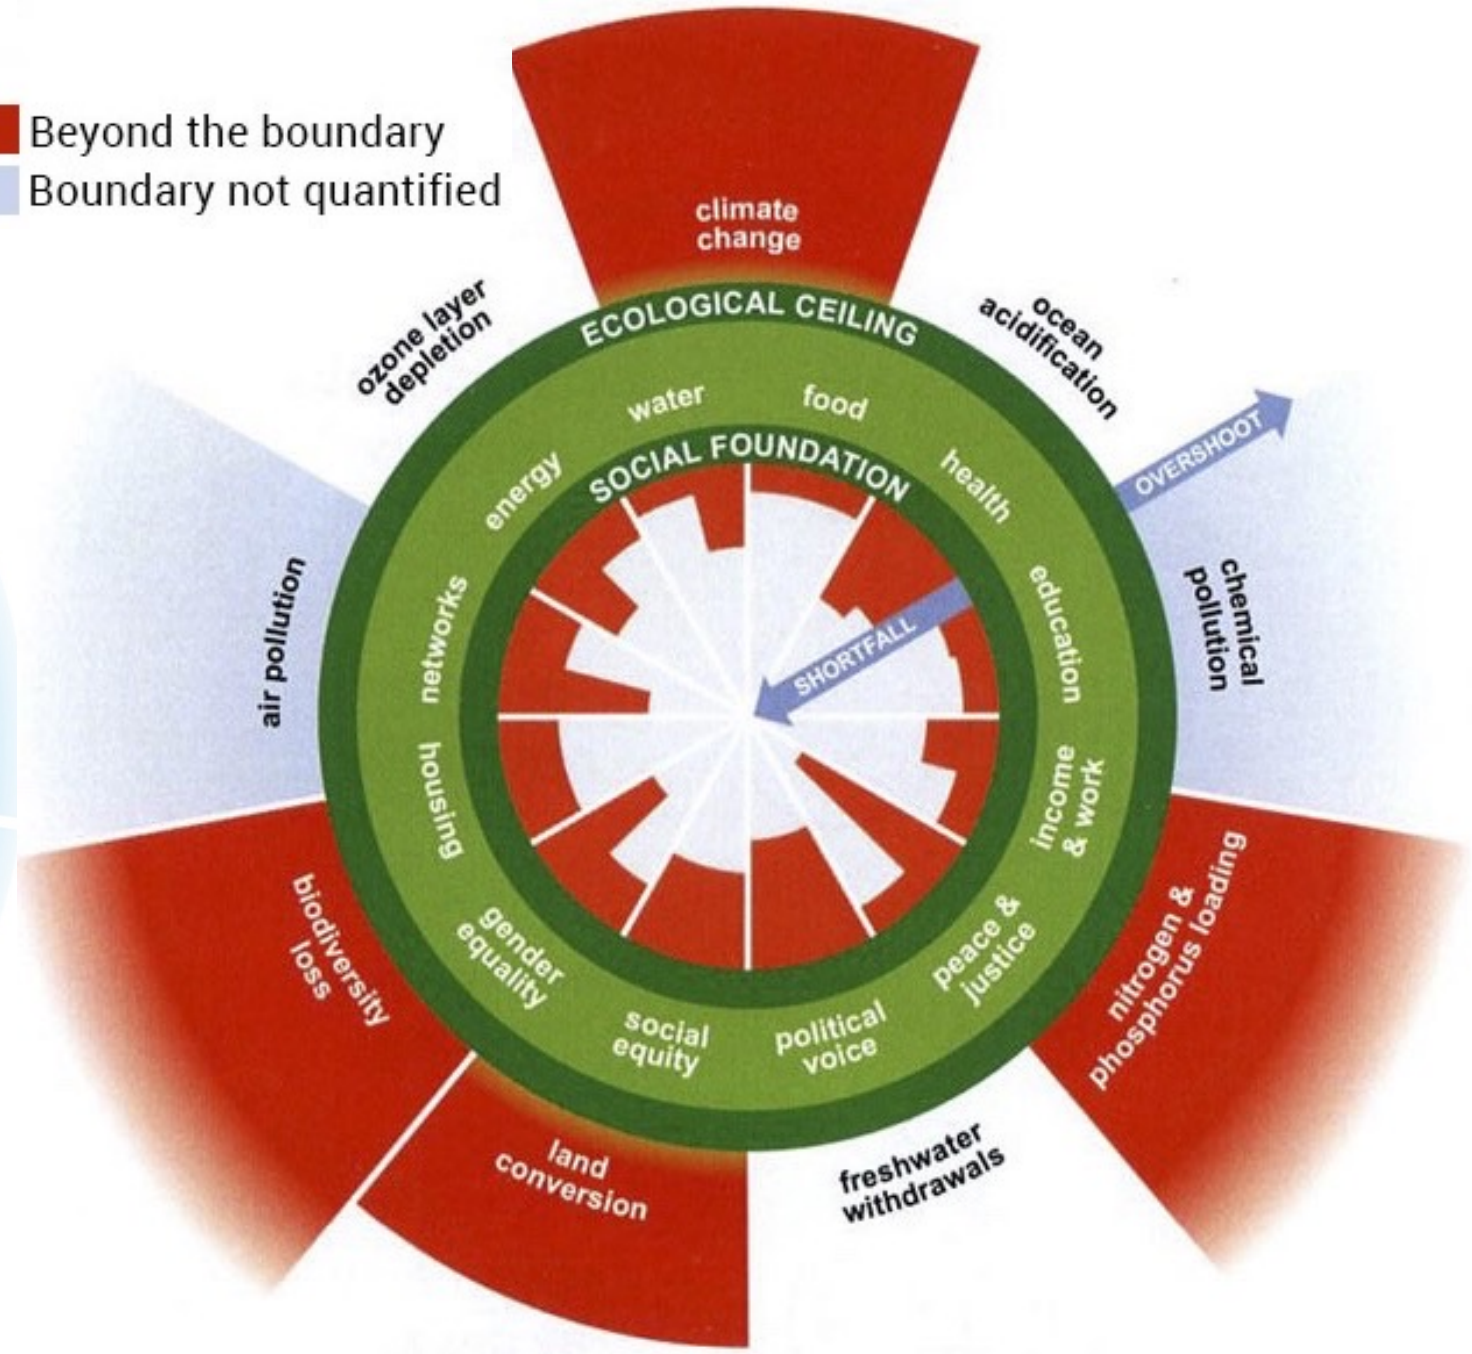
Beyond the boundary
Boundary not quantified

climate change

ocean acidification

OVERSHOOT

chemical pollution

nitrogen & phosphorus loading

freshwater withdrawals

land conversion

biodiversity loss

air pollution

ozone layer depletion

ECOLOGICAL CEILING

water
food
health
education
income & work
peace & justice
political voice
social equity
gender equality
housing
networks
energy

SOCIAL FOUNDATION

SHORTFALL